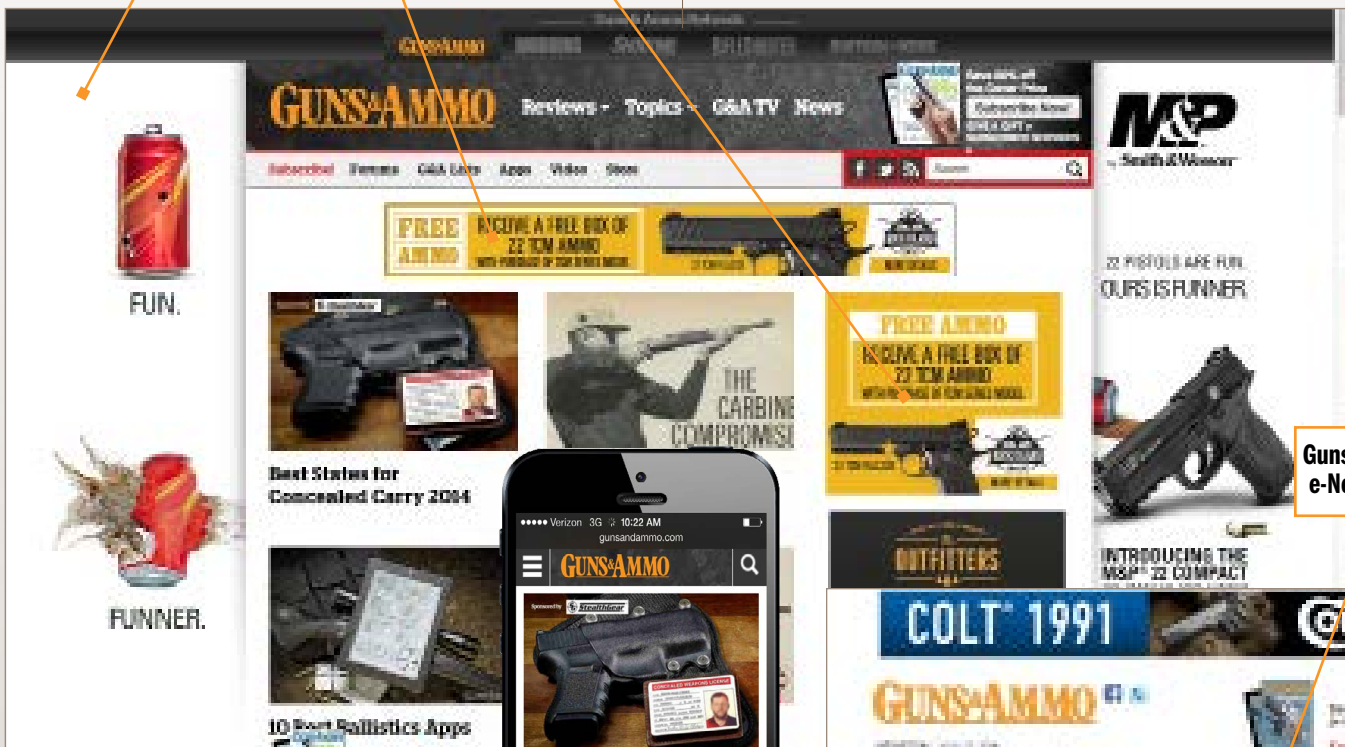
GUNS&AMMO

GUNS&AMMO Reviews Topics G&A TV News

Subscribe Now!

Subscribe Forums G&A Live Apps Video Store

M&P by Smith & Wesson

FUN.

FUNNER.

FREE AMMO RECEIVE A FREE BOX OF 22 TCM AMMO

Best States for Concealed Carry 2014

THE CARBINE COMPROMISE

FREE AMMO RECEIVE A FREE BOX OF 22 TCM AMMO

22 PISTOLS ARE FUN. OURS IS FUNNER.

INTRODUCING THE M&P 22 COMPACT

Guns e-Ne

Verizon 3G 10:22 AM
gunsandammo.com

GUNS&AMMO

Sponsored by StealthGear

OUTFITTERS

COLT 1991

GUNS&AMMO

10 Best Ballistics Apps